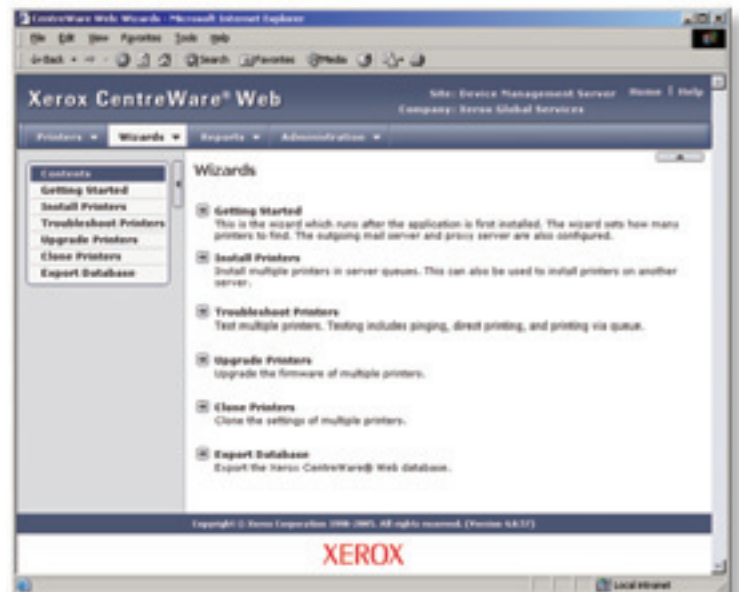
CentreWare Web Wizards - Microsoft Internet Explorer

File Edit View Favorites Tools Help

Back Search Favorites Media

Xerox CentreWare® Web

Site: Device Management Server
Company: Xerox Global Services

Home | Help

Printers ▼ Wizards ▼ Reports ▼ Administration ▼

Contents
Getting Started
Install Printers
Troubleshoot Printers
Upgrade Printers
Clone Printers
Export Database

Wizards

Getting Started
This is the wizard which runs after the application is first installed. The wizard sets how many printers to find. The outgoing mail server and proxy server are also configured.

Install Printers
Install multiple printers in server queues. This can also be used to install printers on another server.

Troubleshoot Printers
Test multiple printers. Testing includes pinging, direct printing, and printing via queue.

Upgrade Printers
Upgrade the firmware of multiple printers.

Clone Printers
Clone the settings of multiple printers.

Export Database
Export the Xerox CentreWare® Web database.

Copyright © Xerox Corporation 1998-2005. All rights reserved. (Version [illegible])

XEROX

Local intranet